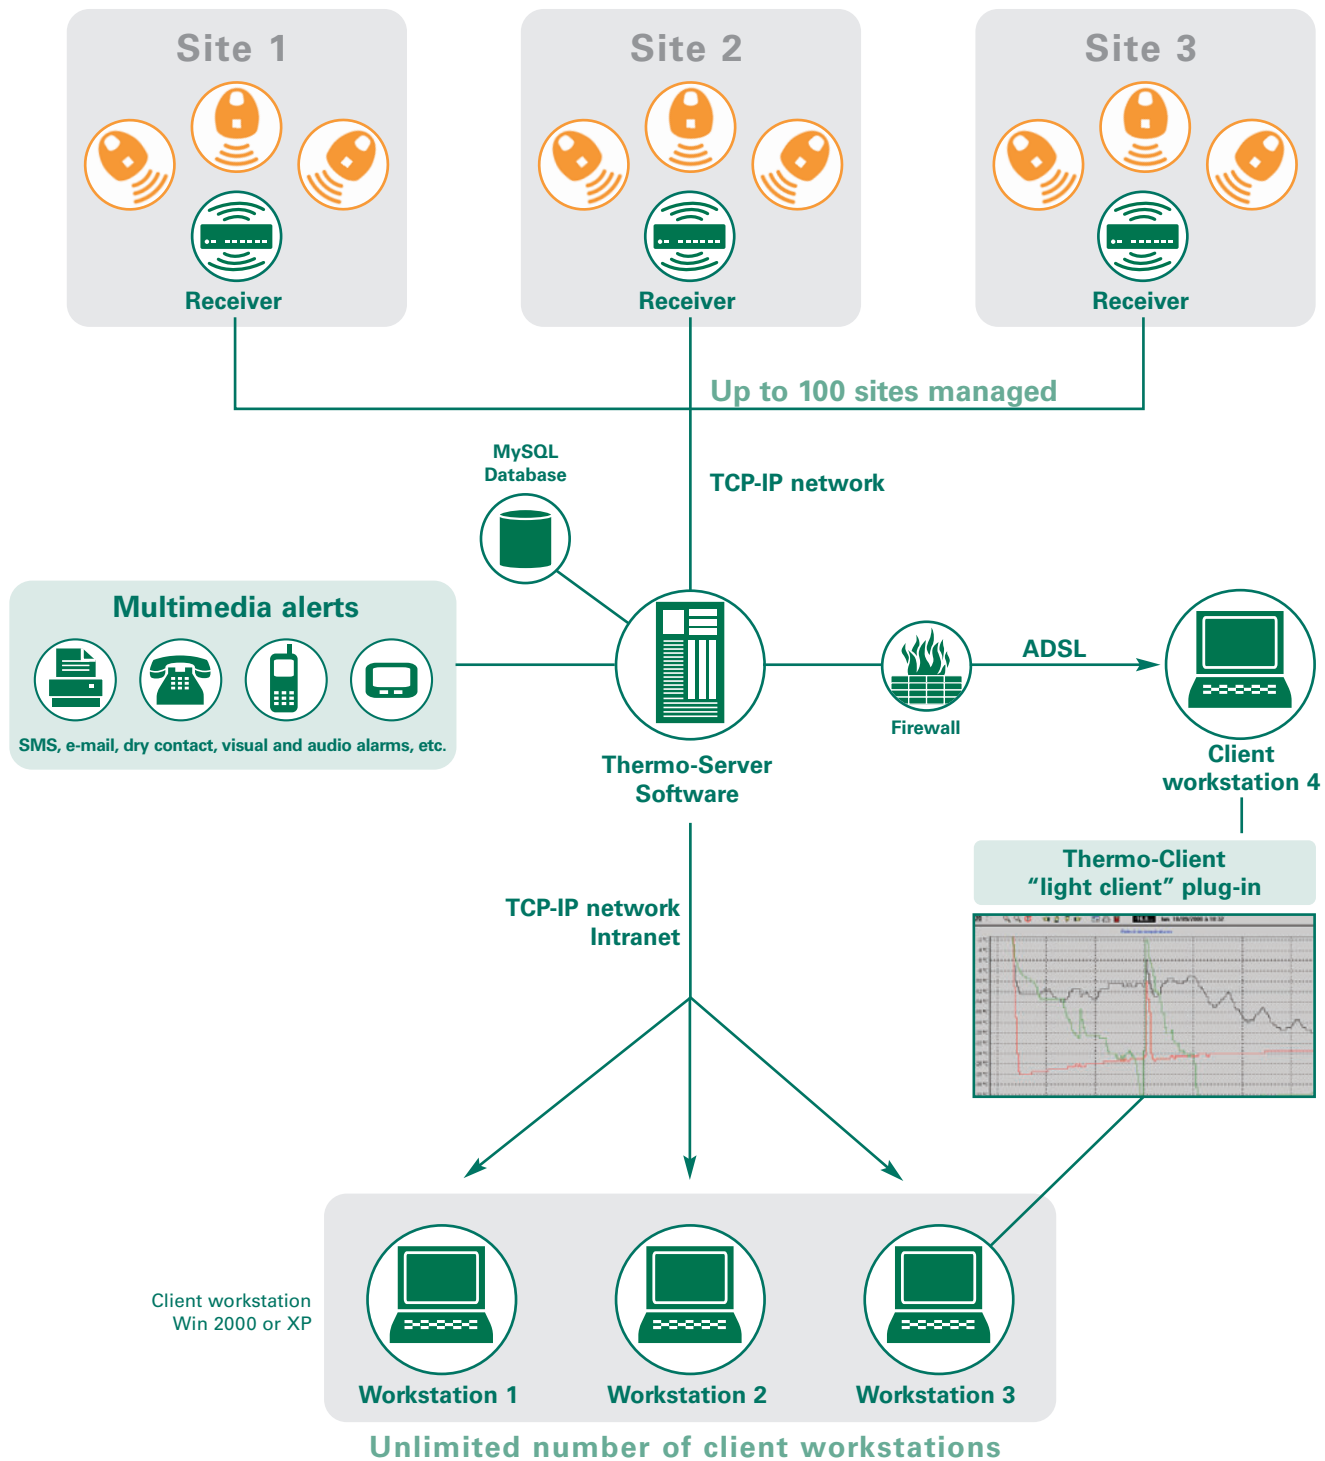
Site 1

Receiver

Site 2

Receiver

Site 3

Receiver

Up to 100 sites managed

MySQL Database

TCP-IP network

Multimedia alerts

SMS, e-mail, dry contact, visual and audio alarms, etc.

Thermo-Server Software

Firewall

ADSL

Client workstation 4

Thermo-Client “light client” plug-in

TCP-IP network Intranet

Client workstation Win 2000 or XP

Workstation 1

Workstation 2

Workstation 3

Unlimited number of client workstations